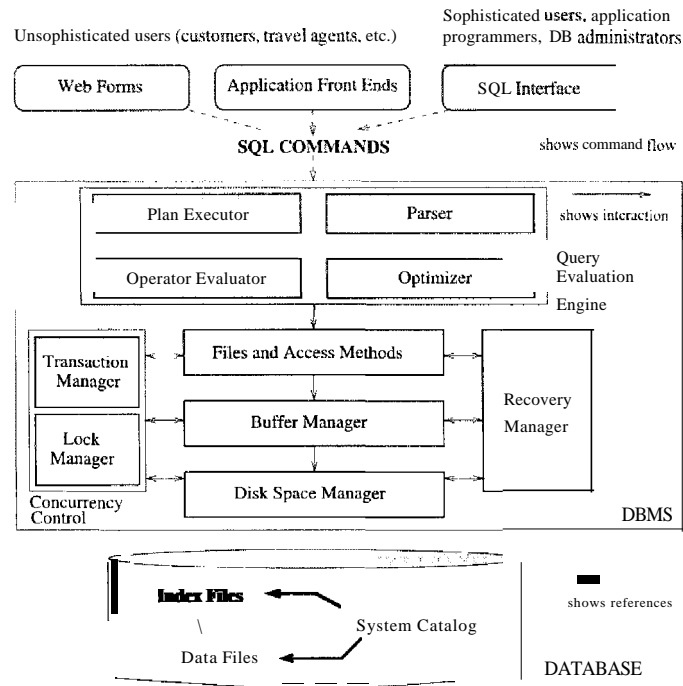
Unsophisticated users (customers, travel agents, etc.)

Sophisticated users, application programmers, DB administrators

Web Forms

Application Front Ends

SQL Interface

SQL COMMANDS

shows command flow

Plan Executor

Parser

shows interaction

Operator Evaluator

Optimizer

Query Evaluation Engine

Transaction Manager

Files and Access Methods

Buffer Manager

Recovery Manager

Lock Manager

Disk Space Manager

Concurrency Control

DBMS

Index Files

shows references

System Catalog

Data Files

DATABASE